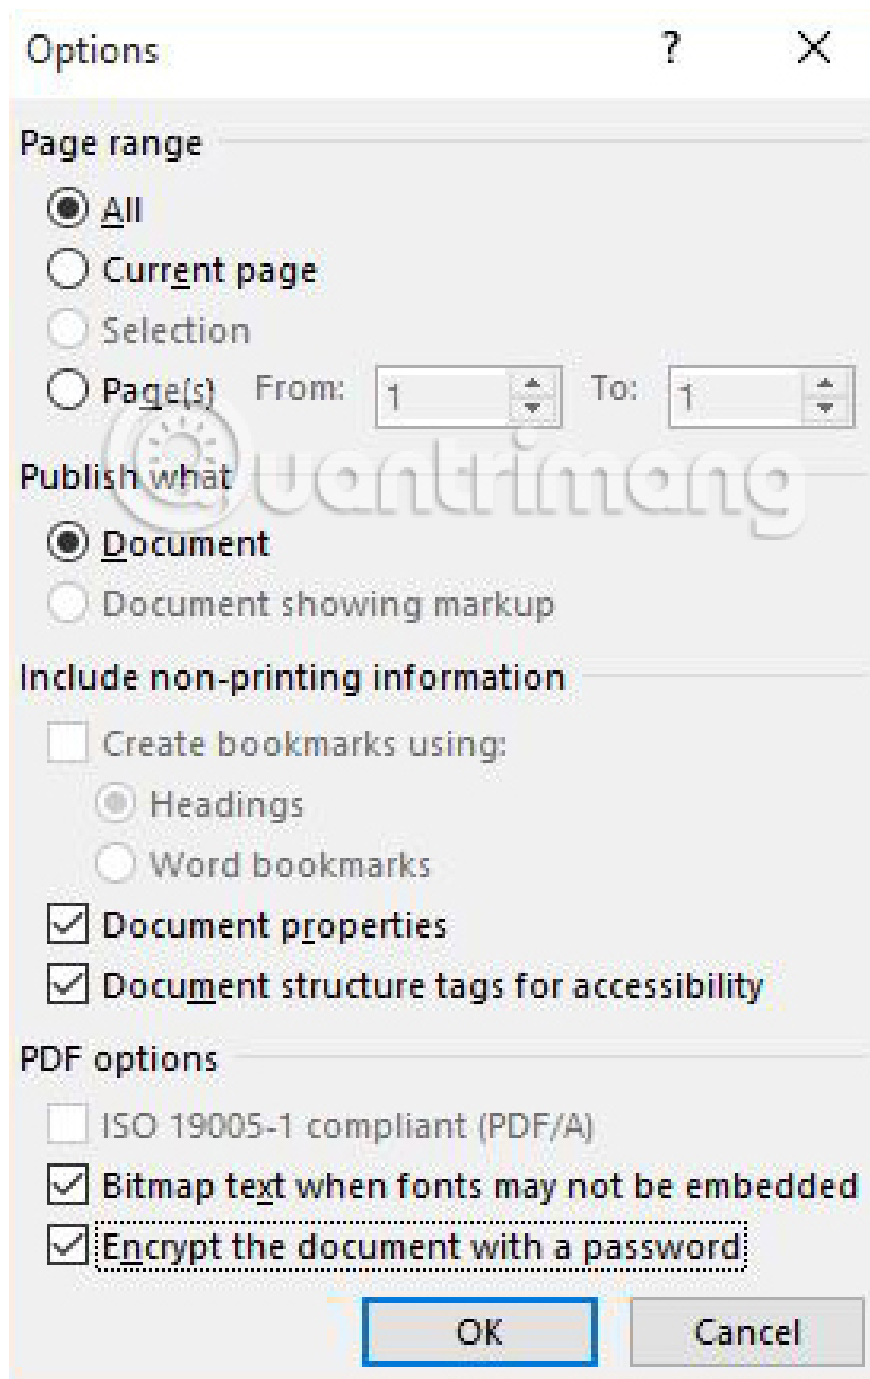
Options ? X

Page range

All

Current page

Selection

Page(s) From: 1 To: 1

Publish what

Document

Document showing markup

Include non-printing information

Create bookmarks using:

Headings

Word bookmarks

Document properties

Document structure tags for accessibility

PDF options

ISO 19005-1 compliant (PDF/A)

Bitmap text when fonts may not be embedded

Encrypt the document with a password

OK Cancel

Quantrimang